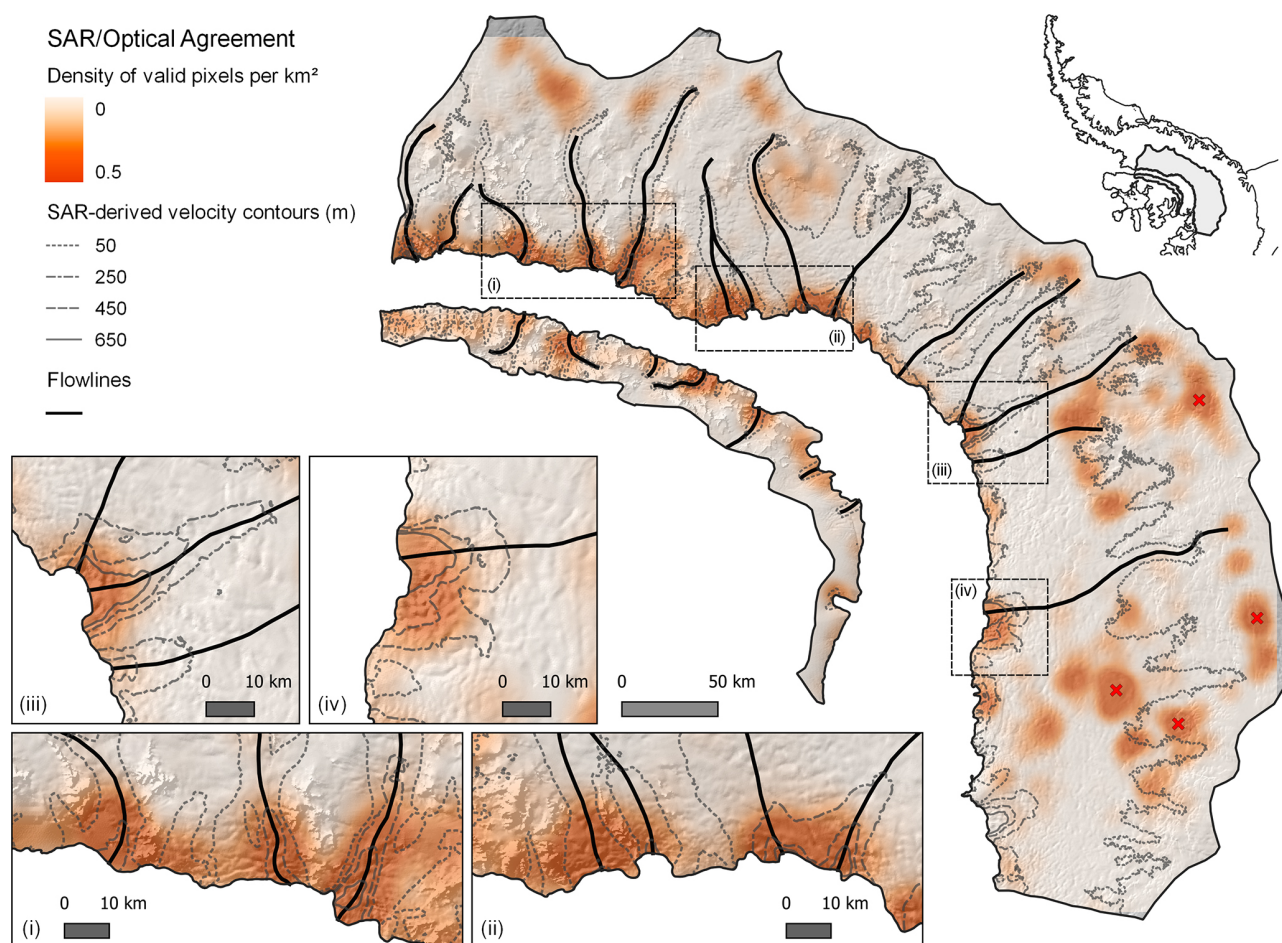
SAR/Optical Agreement

Density of valid pixels per km²

0

0.5

SAR-derived velocity contours (m)

50

250

450

650

Flowlines

(i)

(ii)

(iii)

(iv)

(iii)

0 10 km

(iv)

0 10 km

0 50 km

(i)

0 10 km

(ii)

0 10 km